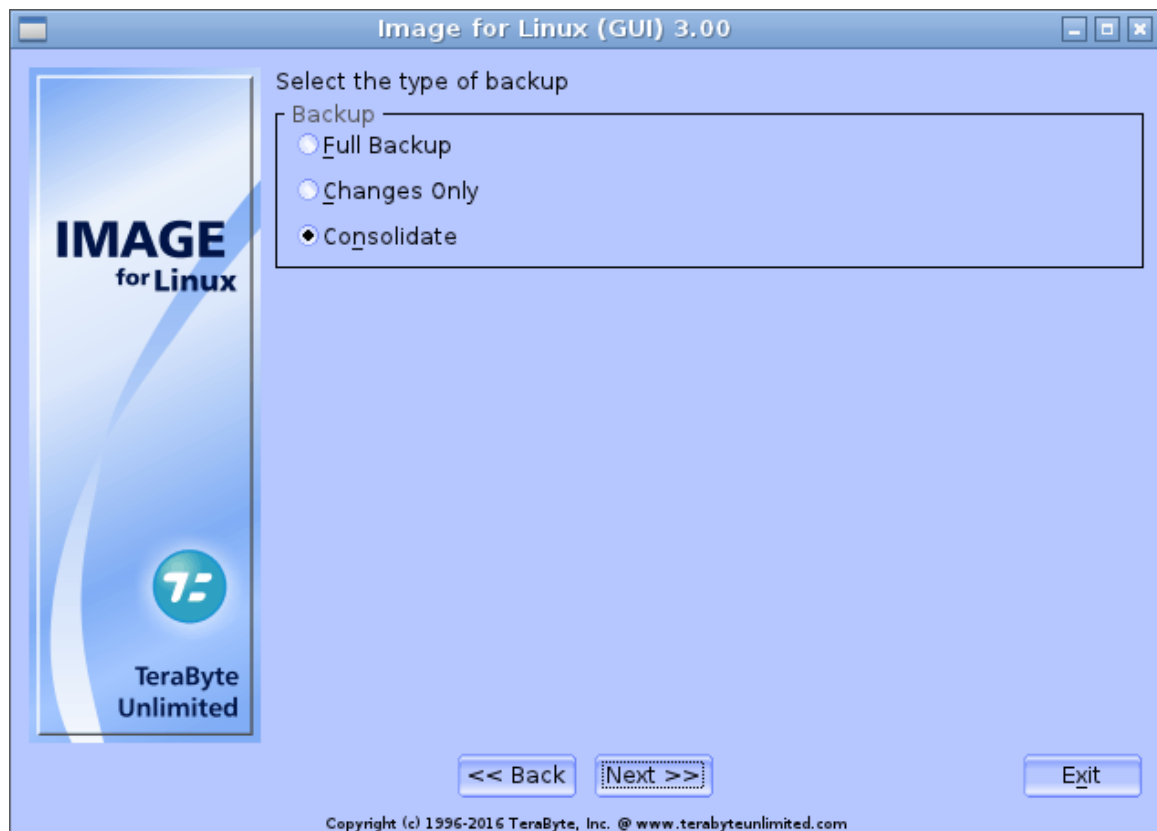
Image for Linux (GUI) 3.00

IMAGE for Linux

TeraByte Unlimited

Select the type of backup

Backup

Full Backup

Changes Only

Consolidate

<< Back

Next >>

Exit

Copyright (c) 1996-2016 TeraByte, Inc. @ www.terabyteunlimited.com